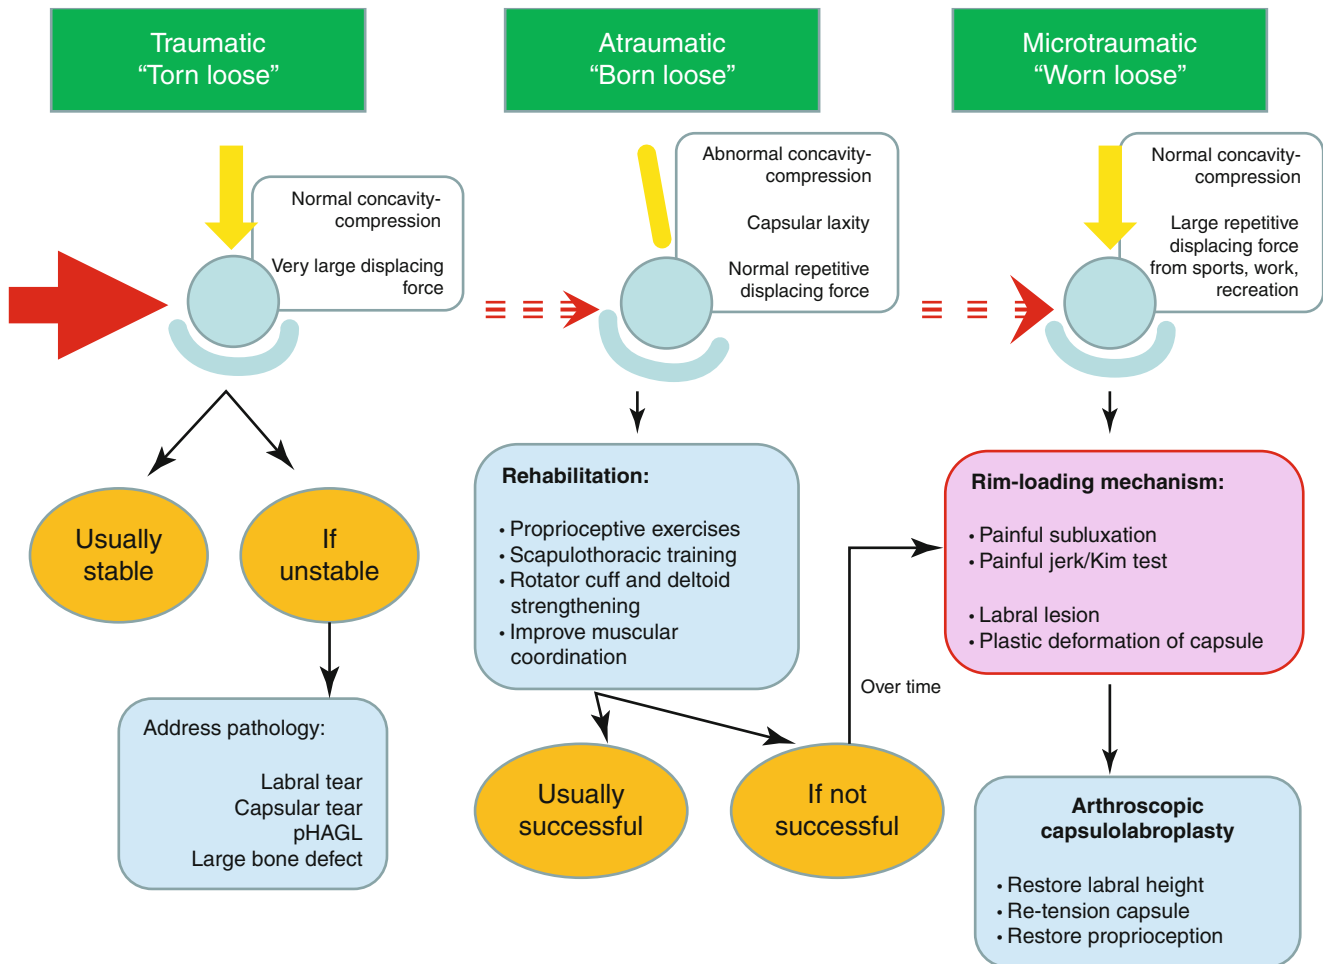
Traumatic
“Torn loose”

Atraumatic
“Born loose”

Microtraumatic
“Worn loose”

Normal concavity-compression

Very large displacing force

Abnormal concavity-compression

Capsular laxity

Normal repetitive displacing force

Normal concavity-compression

Large repetitive displacing force from sports, work, recreation

Usually stable

If unstable

Address pathology:

Labral tear
Capsular tear
pHAGL
Large bone defect

Rehabilitation:

• Proprioceptive exercises
• Scapulothoracic training
• Rotator cuff and deltoid strengthening
• Improve muscular coordination

Usually successful

If not successful

Over time

Rim-loading mechanism:

• Painful subluxation
• Painful jerk/Kim test

• Labral lesion
• Plastic deformation of capsule

Arthroscopic capsulolabroplasty

• Restore labral height
• Re-tension capsule
• Restore proprioception